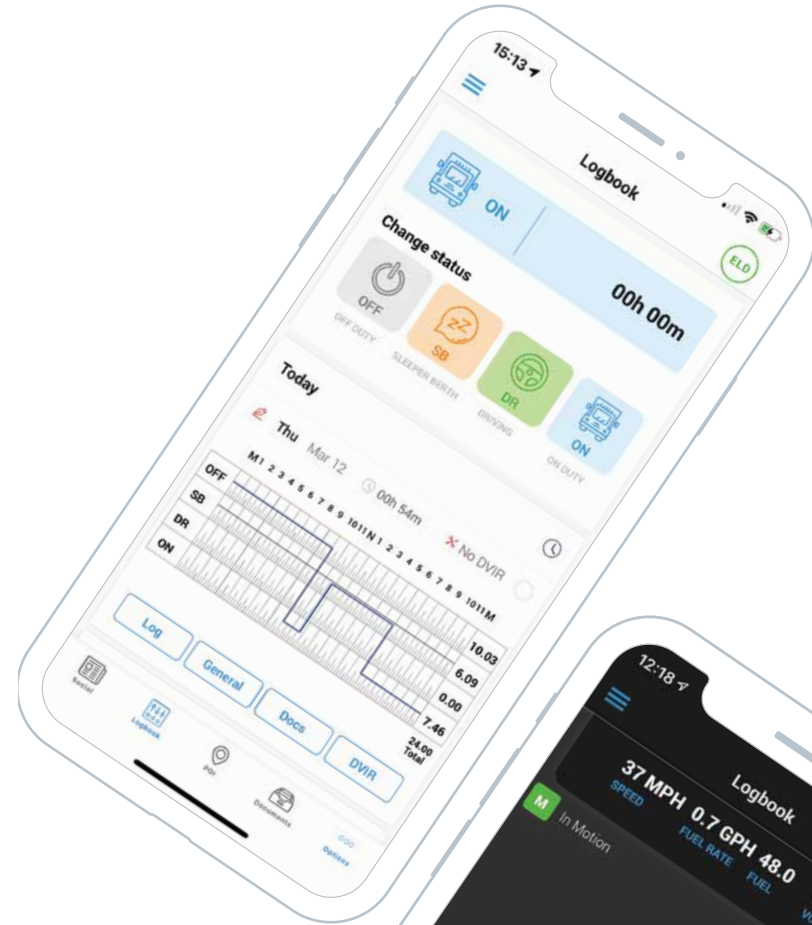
15:13

Logbook

ON

ELD

Change status

00h 00m

OFF
OFF DUTY

SB
SLEEPER BERTH

DR
DRIVING

ON
ON DUTY

Today

Thu Mar 12

00h 54m

No DVIR

M 1 2 3 4 5 6 7 8 9 10 11 N 1 2 3 4 5 6 7 8 9 10 11 M

OFF
SB
DR
ON

10.03
6.09
0.00
7.46
24.00
Total

Log
General
Docs
DVIR

Social
Logbook
POI
Documents
Options

12:18

Logbook

37 MPH
SPEED
0.7 GPH
FUEL RATE
48.0
FUEL

M
In Motion